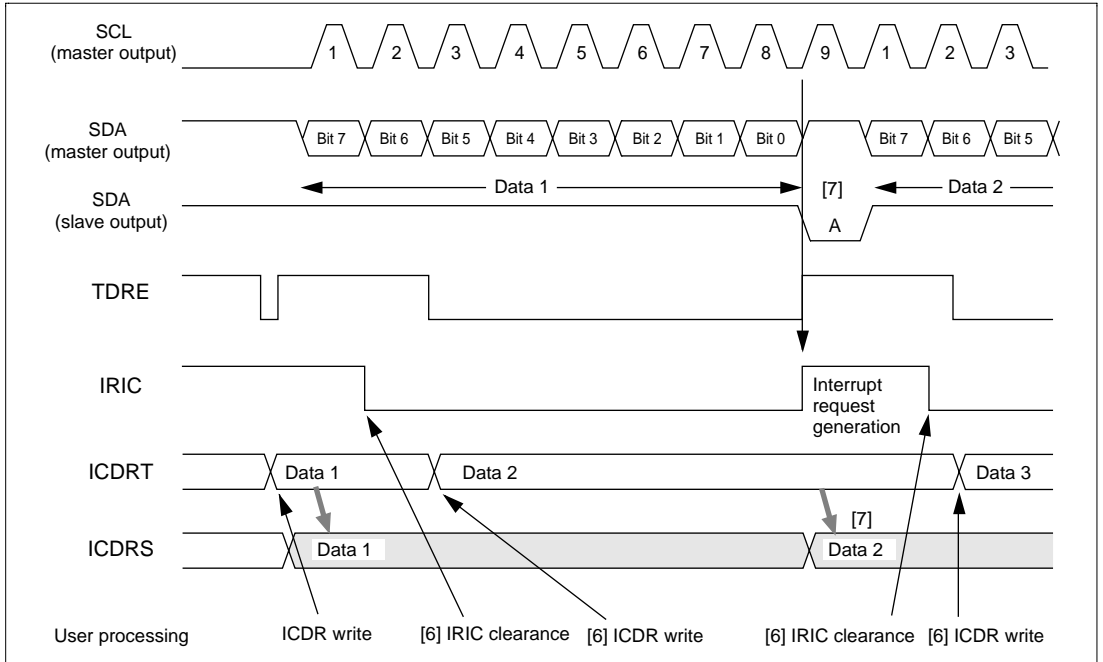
SCL
(master output)

1 2 3 4 5 6 7 8 9 1 2 3

SDA
(master output)

Bit 7 Bit 6 Bit 5 Bit 4 Bit 3 Bit 2 Bit 1 Bit 0 Bit 7 Bit 6 Bit 5

Data 1

[7]

Data 2

SDA
(slave output)

A

TDRE

IRIC

Interrupt request generation

ICDRT

Data 1

Data 2

Data 3

[7]

ICDRS

Data 1

Data 2

User processing

ICDR write

[6] IRIC clearance

[6] ICDR write

[6] IRIC clearance

[6] ICDR write